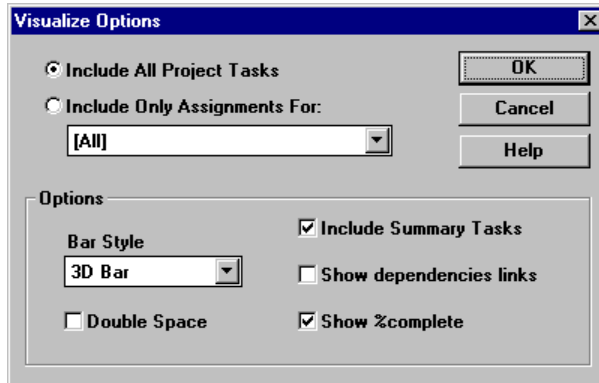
Visualize Options

Include All Project Tasks

Include Only Assignments For:

[All]

OK

Cancel

Help

Options

Bar Style

3D Bar

Double Space

Include Summary Tasks

Show dependencies links

Show %complete